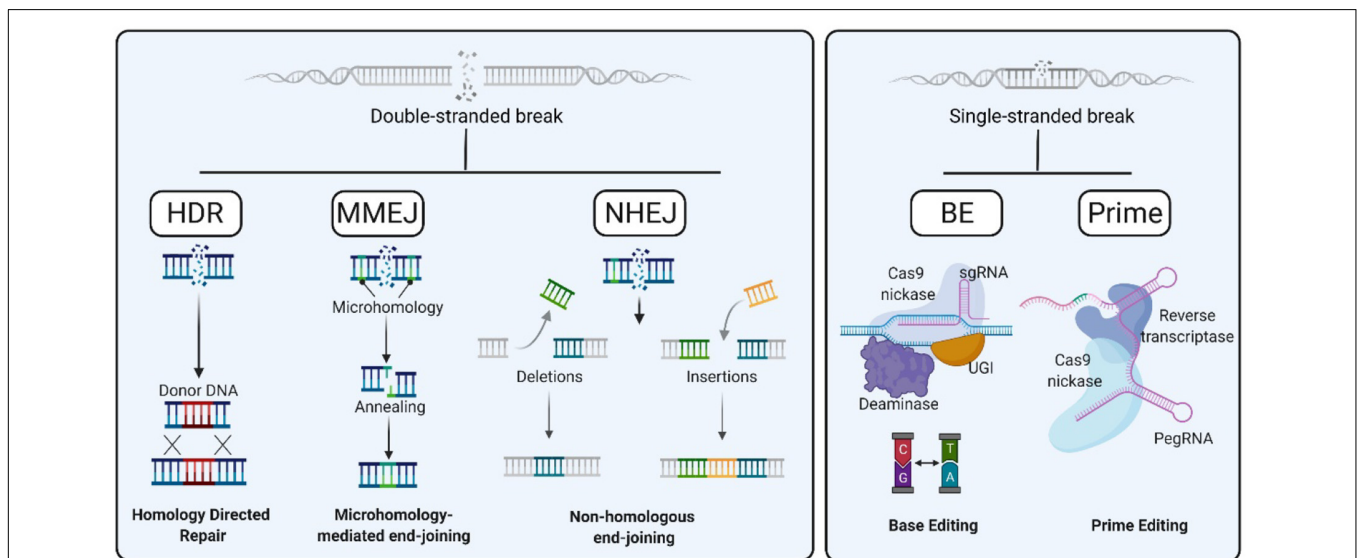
Double-stranded break

HDR

MMEJ

NHEJ

Microhomology

Donor DNA

Annealing

Deletions

Insertions

Homology Directed Repair

Microhomology-mediated end-joining

Non-homologous end-joining

Single-stranded break

BE

Prime

Cas9 nickase

sgRNA

UGI

Deaminase

C

G

T

A

Reverse transcriptase

Cas9 nickase

PegRNA

Base Editing

Prime Editing